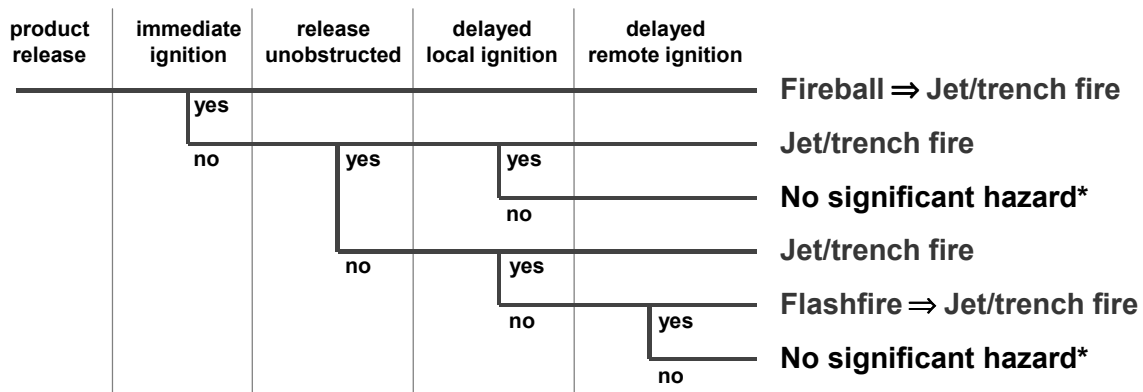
| product release | immediate ignition | release unobstructed | delayed local ignition | delayed remote ignition | |
|---|---|---|---|---|---|
| | yes | | | | Fireball $\Rightarrow$ Jet/trench fire |
| | no | yes | yes | | Jet/trench fire |
| | | | no | | No significant hazard* |
| | | no | yes | | Jet/trench fire |
| | | | no | yes | Flashfire $\Rightarrow$ Jet/trench fire |
| | | | | no | No significant hazard* |